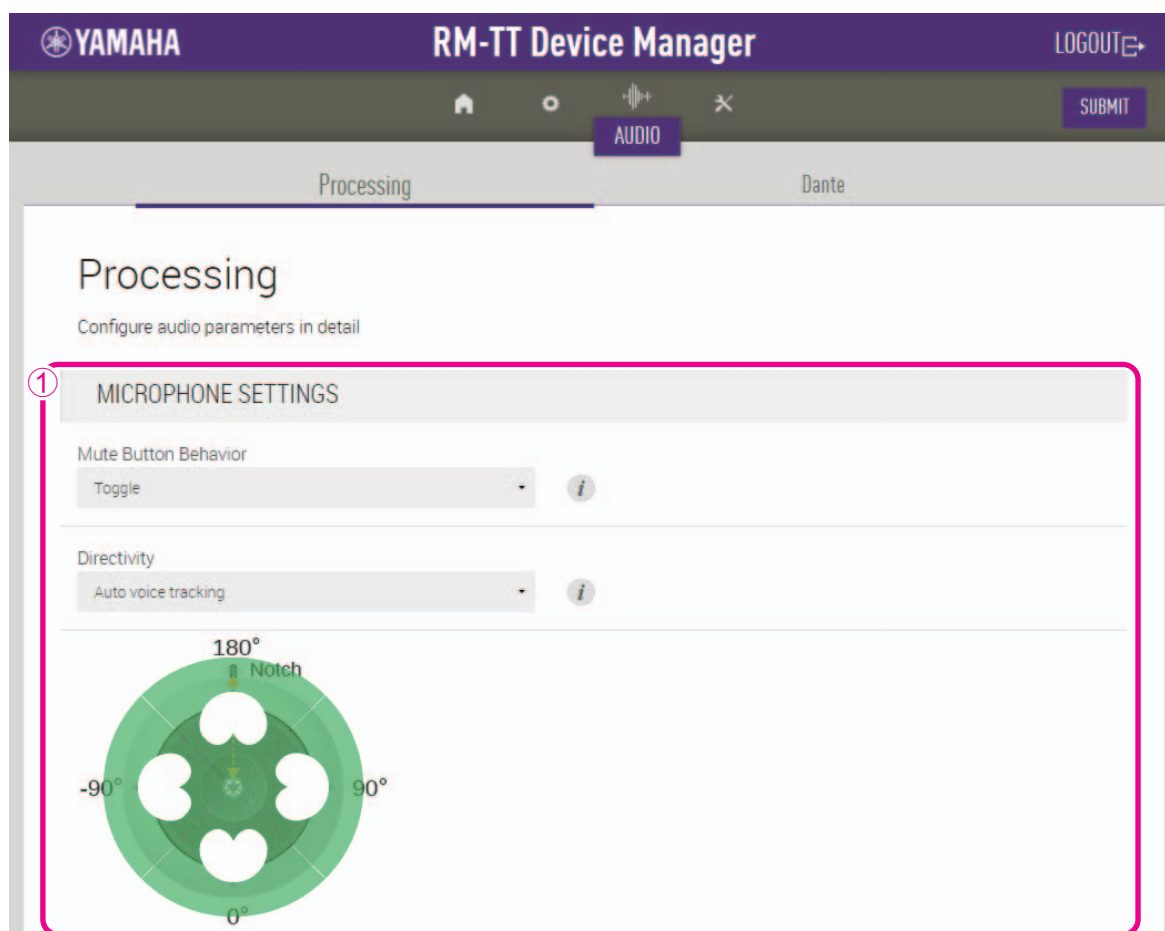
YAMAHA
RM-TT Device Manager
LOGOUT

AUDIO
SUBMIT

Processing
Dante

Processing

Configure audio parameters in detail

① MICROPHONE SETTINGS

Mute Button Behavior
Toggle
i

Directivity
Auto voice tracking
i

180°
Notch
-90°
90°
0°